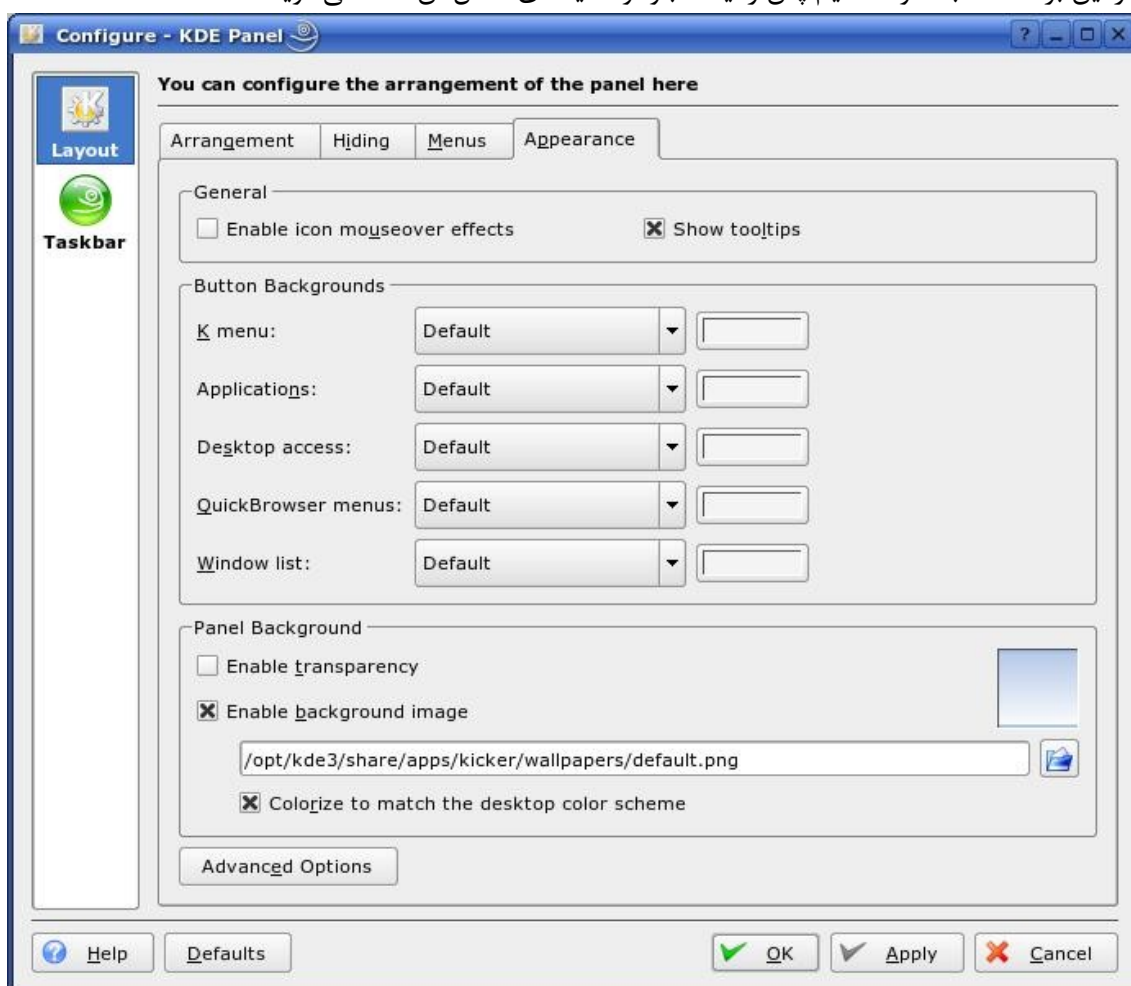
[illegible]

Configure - KDE Panel

?

Layout

Taskbar

You can configure the arrangement of the panel here

Arrangement | Hiding | Menus | Appearance

General

Enable icon mouseover effects

Show tooltips

Button Backgrounds

K menu: Default

Applications: Default

Desktop access: Default

QuickBrowser menus: Default

Window list: Default

Panel Background

Enable transparency

Enable background image

/opt/kde3/share/apps/kicker/wallpapers/default.png

Colorize to match the desktop color scheme

Advanced Options

Help

Defaults

OK

Apply

Cancel